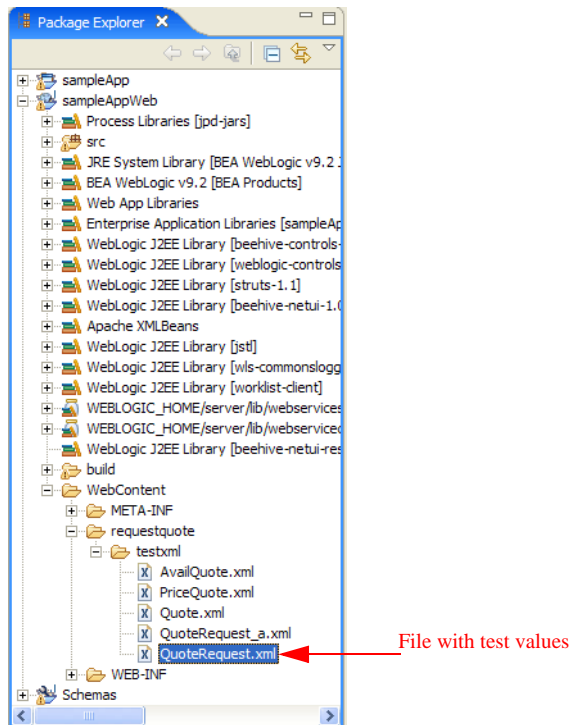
Package Explorer

sampleApp
sampleAppWeb
Process Libraries [jpd-jars]
src
JRE System Library [BEA WebLogic v9.2 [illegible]
BEA WebLogic v9.2 [BEA Products]
Web App Libraries
Enterprise Application Libraries [sampleAp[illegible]
WebLogic J2EE Library [beehive-controls-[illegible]
WebLogic J2EE Library [weblogic-controls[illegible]
WebLogic J2EE Library [struts-1.1]
WebLogic J2EE Library [beehive-netui-1.0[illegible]
Apache XMLBeans
WebLogic J2EE Library [jstl]
WebLogic J2EE Library [wls-commonslogg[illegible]
WebLogic J2EE Library [worklist-client]
WEBLOGIC_HOME/server/lib/webservices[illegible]
WEBLOGIC_HOME/server/lib/webservice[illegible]
WebLogic J2EE Library [beehive-netui-res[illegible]
build
WebContent
META-INF
requestquote
testxml
AvailQuote.xml
PriceQuote.xml
Quote.xml
QuoteRequest_a.xml
QuoteRequest.xml
WEB-INF
Schemas

File with test values